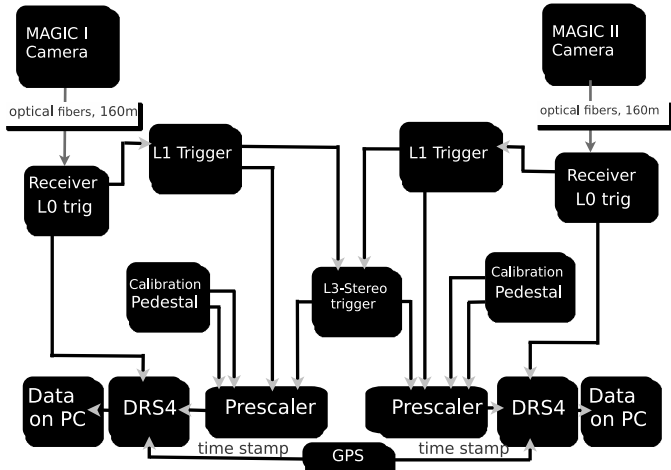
MAGIC I Camera

MAGIC II Camera

optical fibers, 160m

optical fibers, 160m

L1 Trigger

L1 Trigger

Receiver L0 trig

Receiver L0 trig

L3-Stereo trigger

Calibration Pedestal

Calibration Pedestal

Data on PC

DRS4

Prescaler

Prescaler

DRS4

Data on PC

time stamp

GPS

time stamp